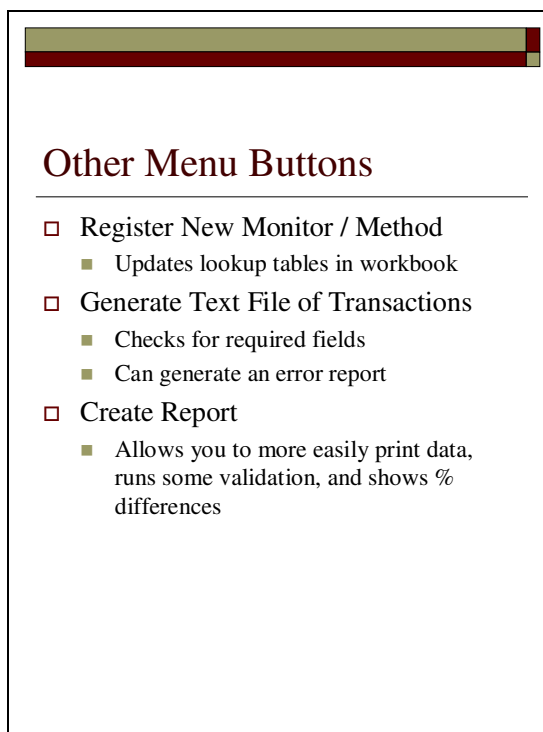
Other Menu Buttons

Register New Monitor / Method

Updates lookup tables in workbook

Generate Text File of Transactions

Checks for required fields

Can generate an error report

Create Report

Allows you to more easily print data, runs some validation, and shows % differences